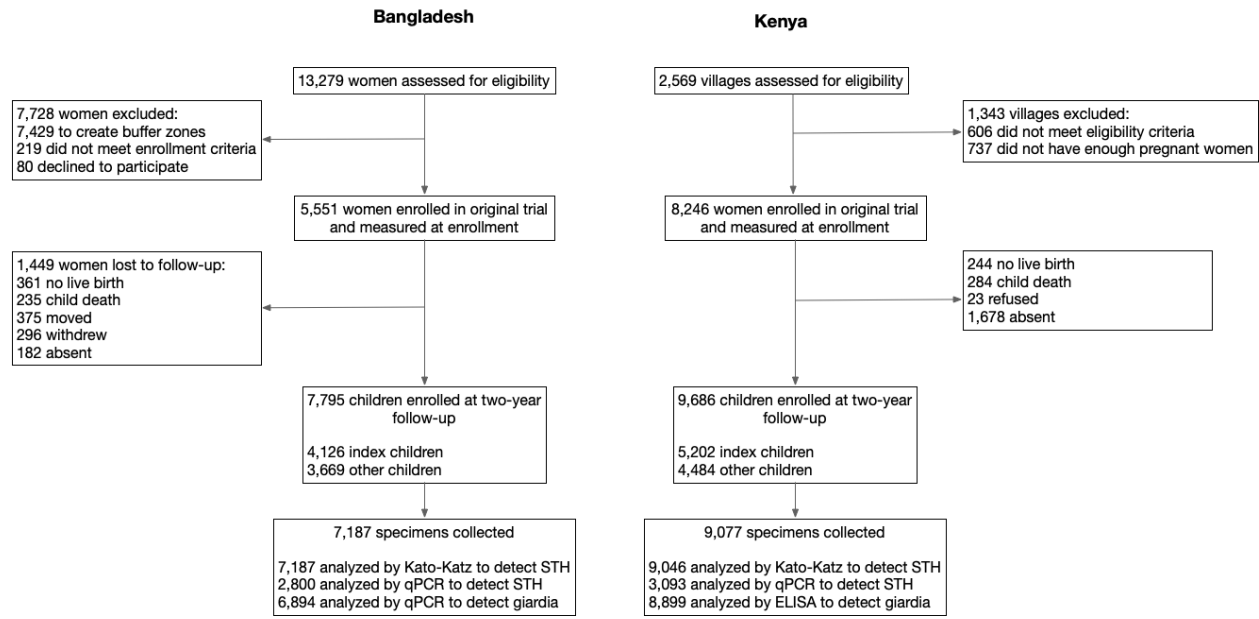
Bangladesh

13,279 women assessed for eligibility

7,728 women excluded:
7,429 to create buffer zones
219 did not meet enrollment criteria
80 declined to participate

5,551 women enrolled in original trial and measured at enrollment

1,449 women lost to follow-up:
361 no live birth
235 child death
375 moved
296 withdrew
182 absent

7,795 children enrolled at two-year follow-up

4,126 index children
3,669 other children

7,187 specimens collected

7,187 analyzed by Kato-Katz to detect STH
2,800 analyzed by qPCR to detect STH
6,894 analyzed by qPCR to detect giardia

Kenya

2,569 villages assessed for eligibility

1,343 villages excluded:
606 did not meet eligibility criteria
737 did not have enough pregnant women

8,246 women enrolled in original trial and measured at enrollment

244 no live birth
284 child death
23 refused
1,678 absent

9,686 children enrolled at two-year follow-up

5,202 index children
4,484 other children

9,077 specimens collected

9,046 analyzed by Kato-Katz to detect STH
3,093 analyzed by qPCR to detect STH
8,899 analyzed by ELISA to detect giardia